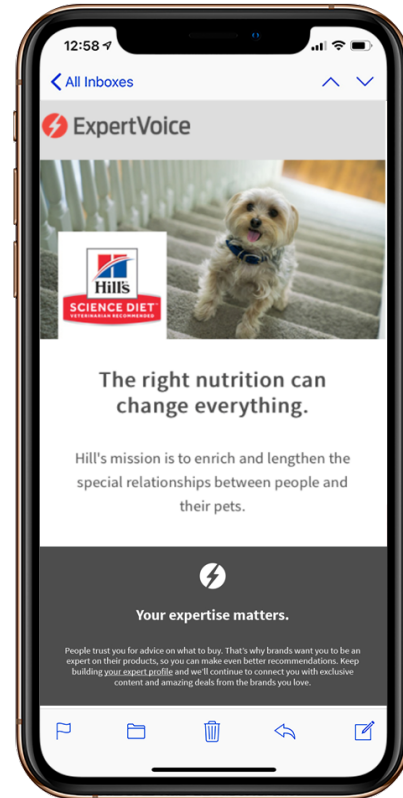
12:58

All Inboxes

ExpertVoice

Hill's
SCIENCE DIET
VETERINARIAN RECOMMENDED

The right nutrition can change everything.

Hill's mission is to enrich and lengthen the special relationships between people and their pets.

Your expertise matters.

People trust you for advice on what to buy. That's why brands want you to be an expert on their products, so you can make even better recommendations. Keep building your expert profile and we'll continue to connect you with exclusive content and amazing deals from the brands you love.